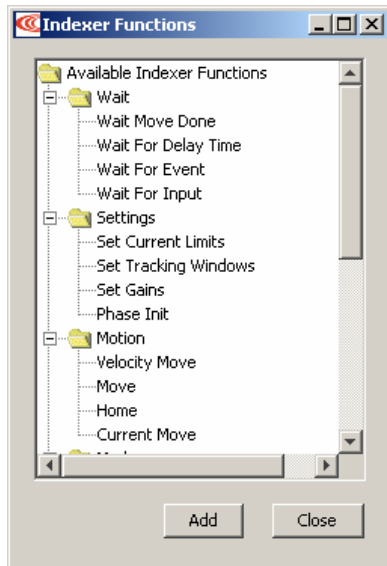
Indexer Functions

Available Indexer Functions
Wait
Wait Move Done
Wait For Delay Time
Wait For Event
Wait For Input
Settings
Set Current Limits
Set Tracking Windows
Set Gains
Phase Init
Motion
Velocity Move
Move
Home
Current Move
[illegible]

Add
Close